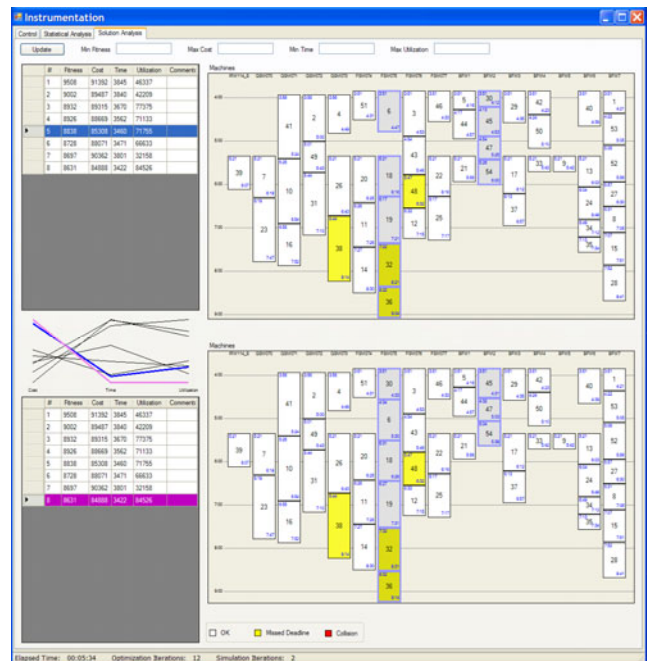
Instrumentation

Control | Statistical Analysis | Solution Analysis

Update | Min Fitness | Max Cost | Min Time | Max Utilization

| # | Fitness | Cost | Time | Utilization | Comments |
|---|---|---|---|---|---|
| 1 | 9508 | 91392 | 3845 | 46337 | |
| 2 | 9002 | 89487 | 3840 | 42209 | |
| 3 | 8932 | 89315 | 3670 | 77375 | |
| 4 | 8926 | 88669 | 3562 | 71133 | |
| 5 | 8838 | 85308 | 3460 | 71755 | |
| 6 | 8728 | 88071 | 3471 | 66633 | |
| 7 | 8697 | 90362 | 3801 | 32158 | |
| 8 | 8631 | 84888 | 3422 | 84526 | |

Machines

39 | 7 | 23 | 41 | 10 | 16 | 2 | 49 | 31 | 4 | 26 | 38 | 51 | 20 | 11 | 14 | 6 | 18 | 19 | 32 | 36 | 3 | 43 | 48 | 12 | 46 | 22 | 25 | 5 | 44 | 21 | 30 | 45 | 47 | 54 | 29 | 17 | 37 | 42 | 50 | 33 | 9 | 13 | 24 | 34 | 35 | 40 | 1 | 53 | 52 | 27 | 8 | 15 | 28

Cost | Time | Utilization

| # | Fitness | Cost | Time | Utilization | Comments |
|---|---|---|---|---|---|
| 1 | 9508 | 91392 | 3845 | 46337 | |
| 2 | 9002 | 89487 | 3840 | 42209 | |
| 3 | 8932 | 89315 | 3670 | 77375 | |
| 4 | 8926 | 88669 | 3562 | 71133 | |
| 5 | 8838 | 85308 | 3460 | 71755 | |
| 6 | 8728 | 88071 | 3471 | 66633 | |
| 7 | 8697 | 90362 | 3801 | 32158 | |
| 8 | 8631 | 84888 | 3422 | 84526 | |

Machines

39 | 7 | 23 | 41 | 10 | 16 | 2 | 49 | 31 | 4 | 26 | 38 | 51 | 20 | 11 | 14 | 30 | 6 | 18 | 19 | 32 | 36 | 3 | 43 | 48 | 12 | 46 | 22 | 25 | 5 | 44 | 21 | 45 | 47 | 54 | 29 | 17 | 37 | 42 | 50 | 33 | 9 | 13 | 24 | 34 | 35 | 40 | 1 | 53 | 52 | 27 | 8 | 15 | 28

OK | Missed Deadline | Collision

Elapsed Time: 00:05:34 Optimization Iterations: 12 Simulation Iterations: 2